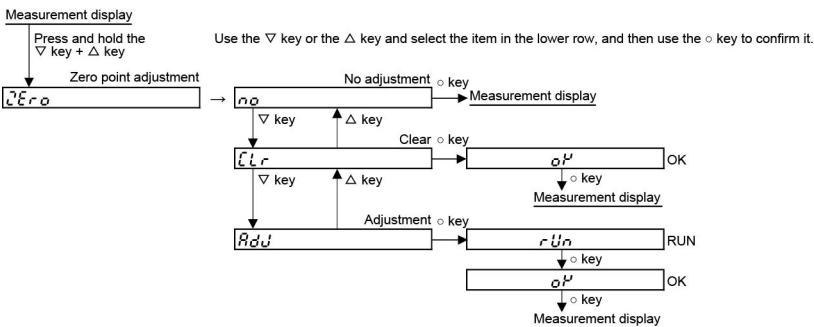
Measurement display

Press and hold the ▽ key + △ key

Use the ▽ key or the △ key and select the item in the lower row, and then use the ○ key to confirm it.

Zero point adjustment

ZEro

No adjustment ○ key

no

Measurement display

▽ key

△ key

Clear ○ key

CLr

oK

OK

○ key

Measurement display

▽ key

△ key

Adjustment ○ key

AdJ

rUn

RUN

○ key

oK

OK

○ key

Measurement display